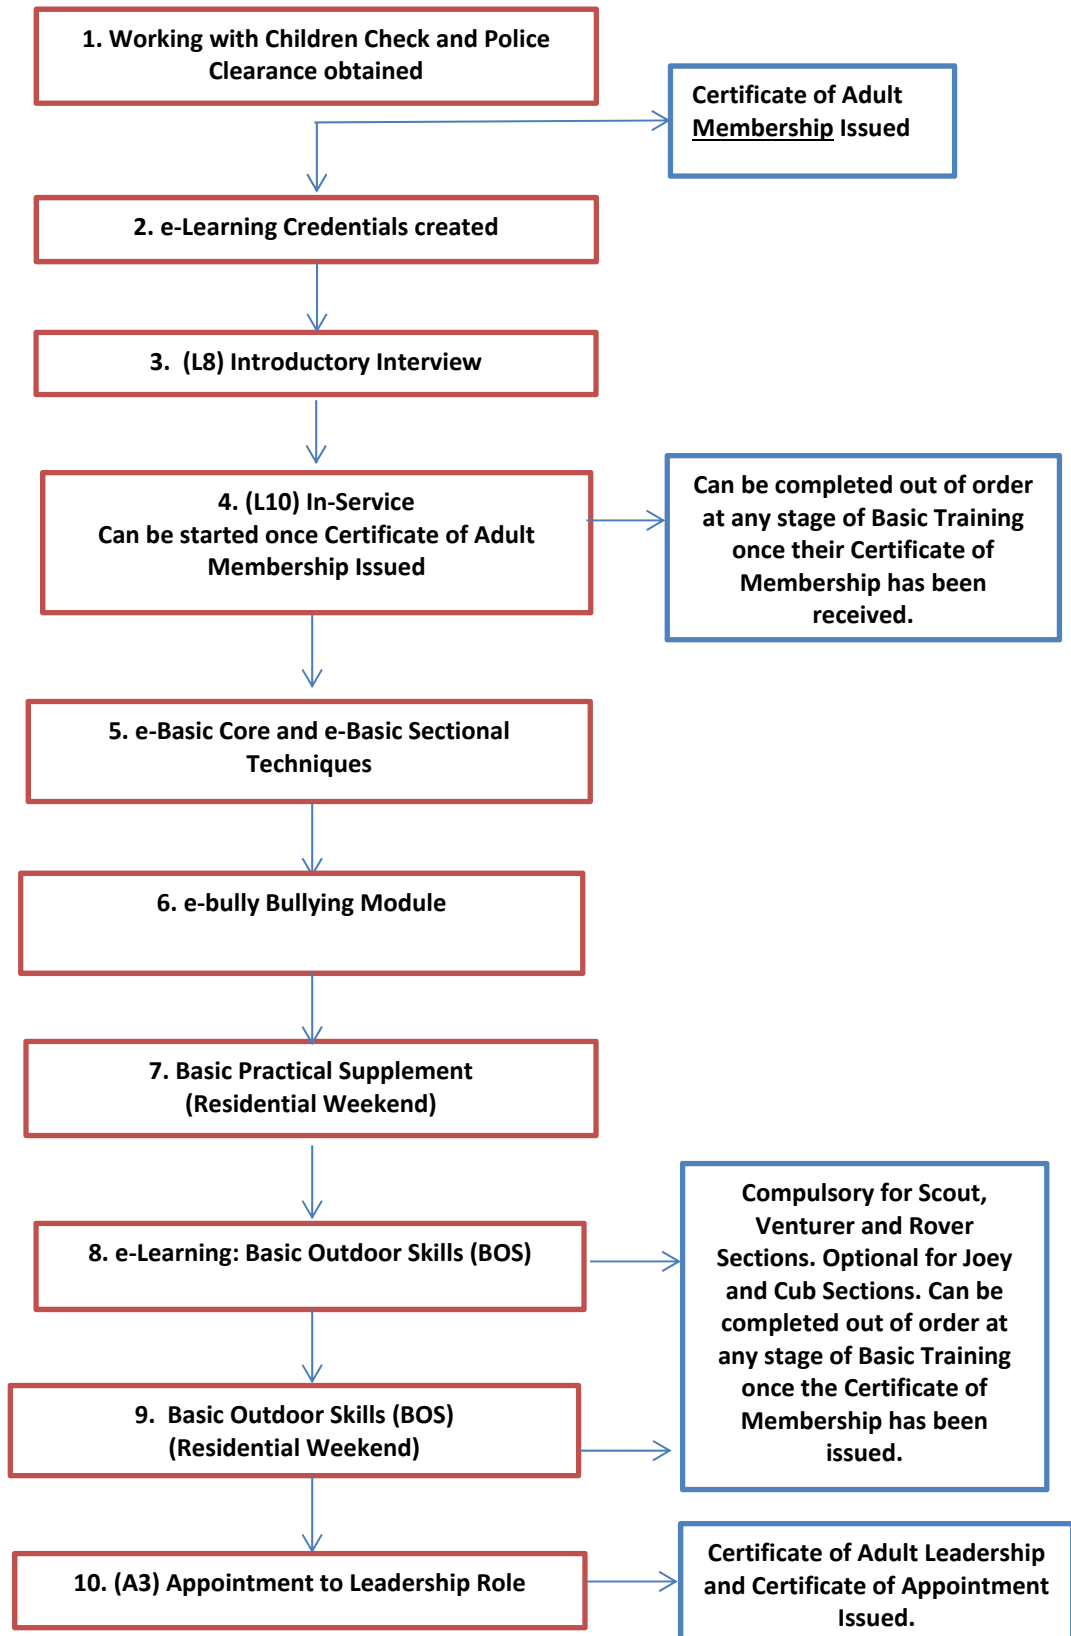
1. Working with Children Check and Police Clearance obtained

Certificate of Adult Membership Issued

2. e-Learning Credentials created

3. (L8) Introductory Interview

4. (L10) In-Service
Can be started once Certificate of Adult Membership Issued

Can be completed out of order at any stage of Basic Training once their Certificate of Membership has been received.

5. e-Basic Core and e-Basic Sectional Techniques

6. e-bully Bullying Module

7. Basic Practical Supplement (Residential Weekend)

8. e-Learning: Basic Outdoor Skills (BOS)

Compulsory for Scout, Venturer and Rover Sections. Optional for Joey and Cub Sections. Can be completed out of order at any stage of Basic Training once the Certificate of Membership has been issued.

9. Basic Outdoor Skills (BOS) (Residential Weekend)

10. (A3) Appointment to Leadership Role

Certificate of Adult Leadership and Certificate of Appointment Issued.